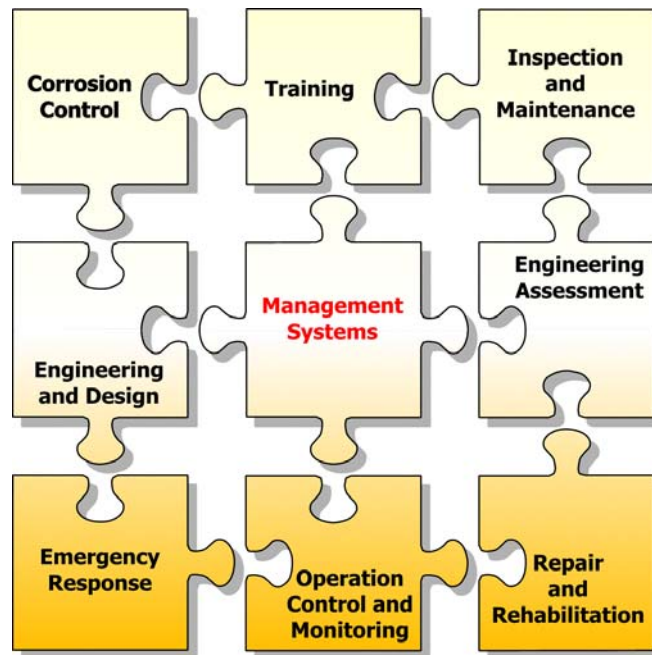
Corrosion Control

Training

Inspection and Maintenance

Engineering Assessment

Management Systems

Engineering and Design

Emergency Response

Operation Control and Monitoring

Repair and Rehabilitation